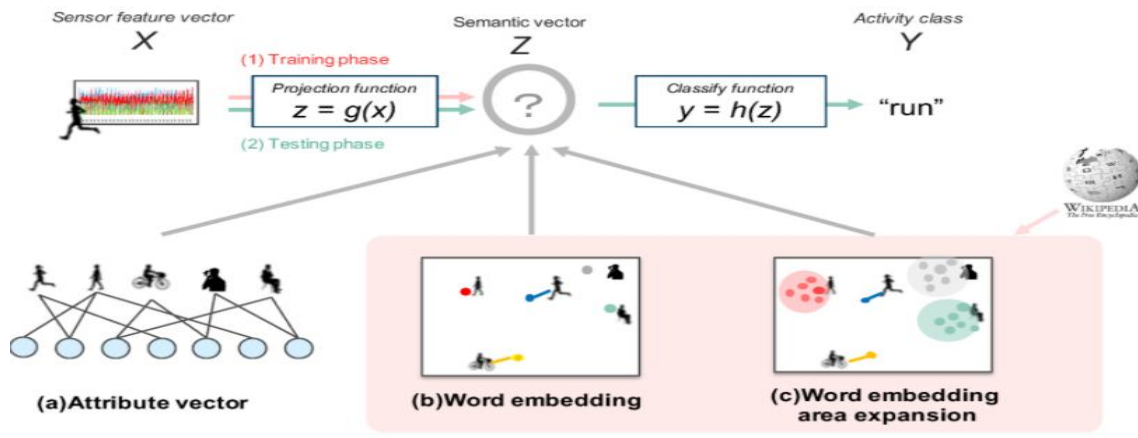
Sensor feature vector
X

Semantic vector
Z

Activity class
Y

(1) Training phase

Projection function
$z = g(x)$

?

Classify function
$y = h(z)$

"run"

(2) Testing phase

WIKIPEDIA
The Free Encyclopedia

(a)Attribute vector

(b)Word embedding

(c)Word embedding area expansion